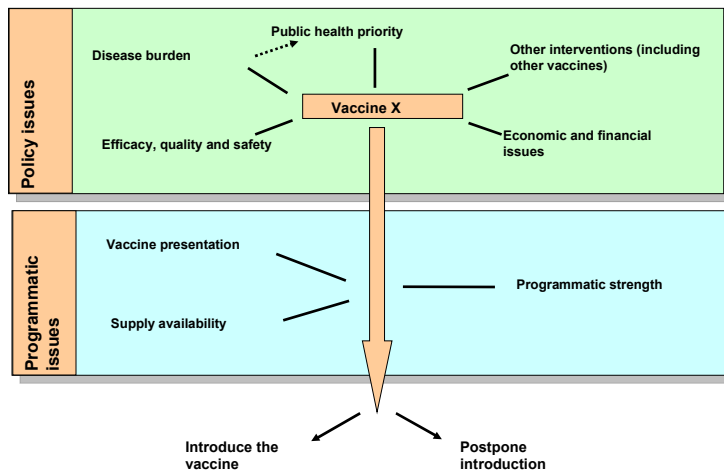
Policy issues

Public health priority

Disease burden

Other interventions (including other vaccines)

Vaccine X

Efficacy, quality and safety

Economic and financial issues

Programmatic issues

Vaccine presentation

Programmatic strength

Supply availability

Introduce the vaccine

Postpone introduction